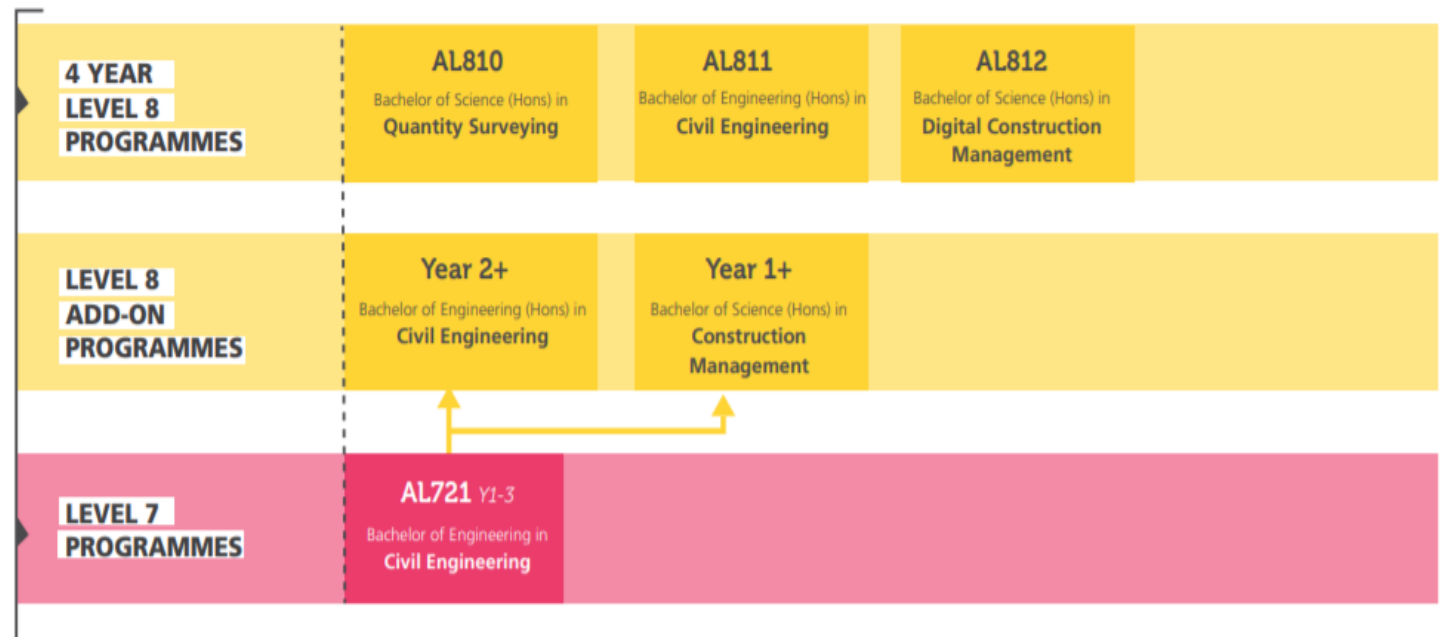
4 YEAR
LEVEL 8
PROGRAMMES

AL810
Bachelor of Science (Hons) in
Quantity Surveying

AL811
Bachelor of Engineering (Hons) in
Civil Engineering

AL812
Bachelor of Science (Hons) in
Digital Construction Management

LEVEL 8
ADD-ON
PROGRAMMES

Year 2+
Bachelor of Engineering (Hons) in
Civil Engineering

Year 1+
Bachelor of Science (Hons) in
Construction Management

LEVEL 7
PROGRAMMES

AL721 Y1-3
Bachelor of Engineering in
Civil Engineering